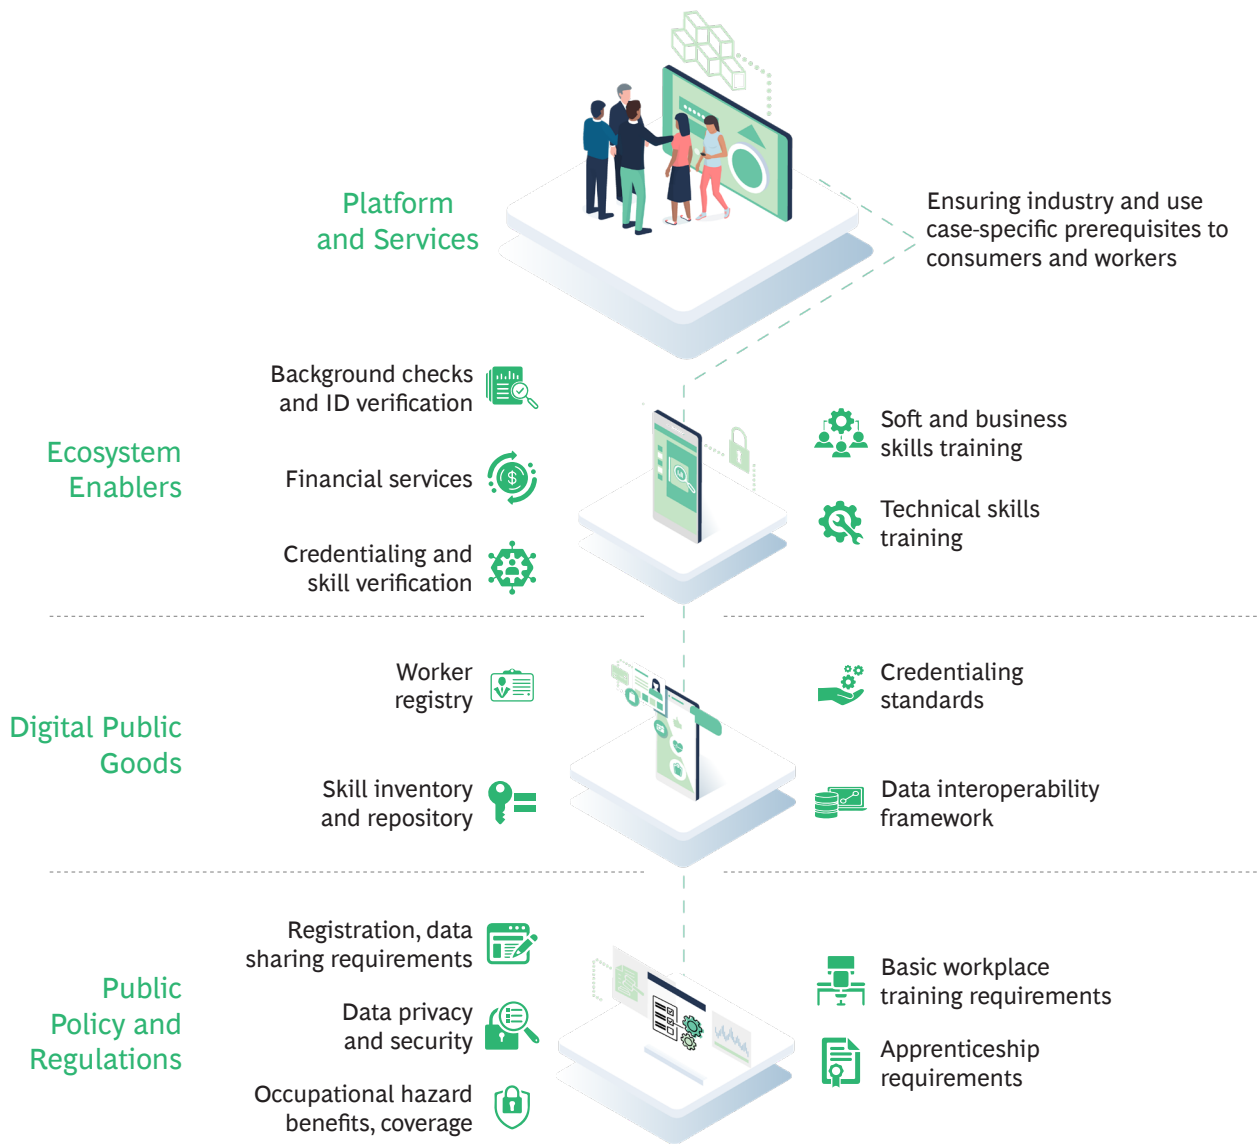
Platform and Services

Ensuring industry and use case-specific prerequisites to consumers and workers

Ecosystem Enablers

Background checks and ID verification

Financial services

Credentialing and skill verification

Soft and business skills training

Technical skills training

Digital Public Goods

Worker registry

Skill inventory and repository

Credentialing standards

Data interoperability framework

Public Policy and Regulations

Registration, data sharing requirements

Data privacy and security

Occupational hazard benefits, coverage

Basic workplace training requirements

Apprenticeship requirements